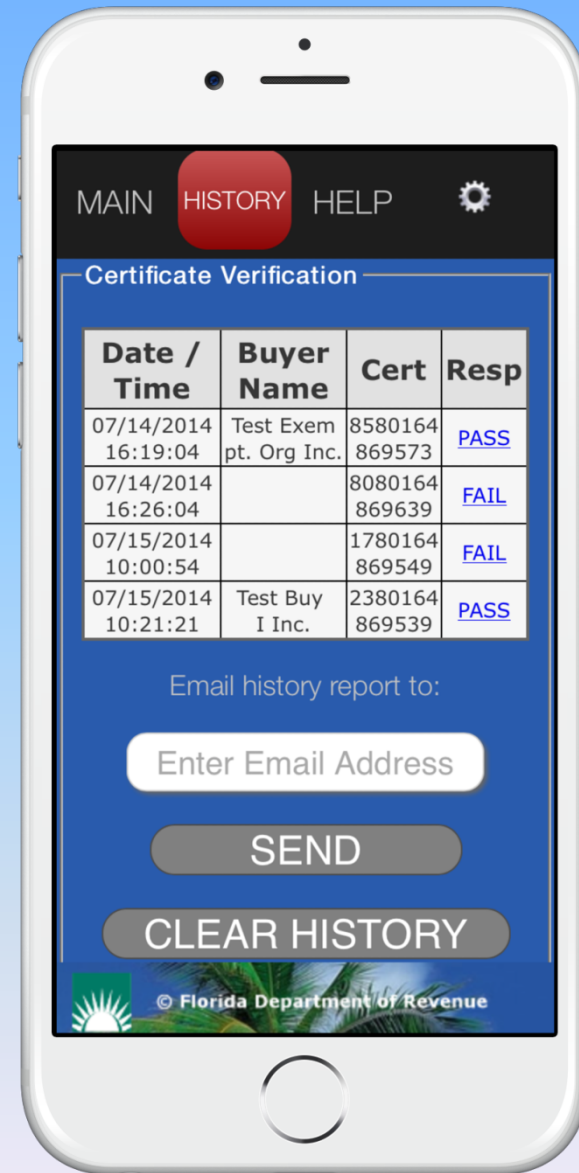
MAIN HISTORY HELP

Certificate Verification

| Date / Time | Buyer Name | Cert | Resp |
|---|---|---|---|
| 07/14/2014 16:19:04 | Test Exempt. Org Inc. | 8580164869573 | PASS |
| 07/14/2014 16:26:04 | | 8080164869639 | FAIL |
| 07/15/2014 10:00:54 | | 1780164869549 | FAIL |
| 07/15/2014 10:21:21 | Test Buy I Inc. | 2380164869539 | PASS |

Email history report to:

Enter Email Address

SEND

CLEAR HISTORY

© Florida Department of Revenue